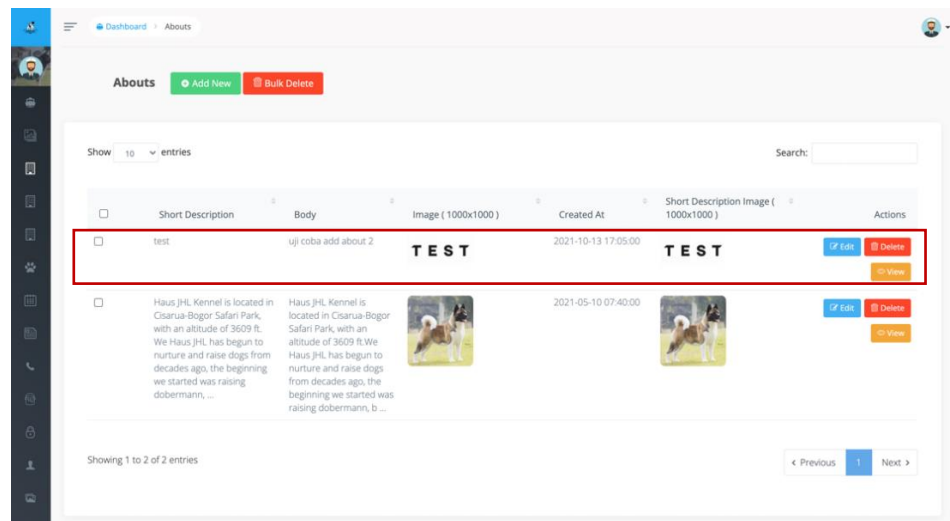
Dashboard > Abouts

Abouts
Add New
Bulk Delete

Show 10 entries
Search:

| | Short Description | Body | Image ( 1000x1000 ) | Created At | Short Description Image ( 1000x1000 ) | Actions |
|---|---|---|---|---|---|---|
| | test | uji coba add about 2 | TEST | 2021-10-13 17:05:00 | TEST | Edit Delete View |
| | Haus JHL Kennel is located in Cisarua-Bogor Safari Park, with an altitude of 3609 ft. We Haus JHL has begun to nurture and raise dogs from decades ago, the beginning we started was raising dobermann, ... | Haus JHL Kennel is located in Cisarua-Bogor Safari Park, with an altitude of 3609 ft.We Haus JHL has begun to nurture and raise dogs from decades ago, the beginning we started was raising dobermann, b ... | | 2021-05-10 07:40:00 | | Edit Delete View |

Showing 1 to 2 of 2 entries

< Previous 1 Next >